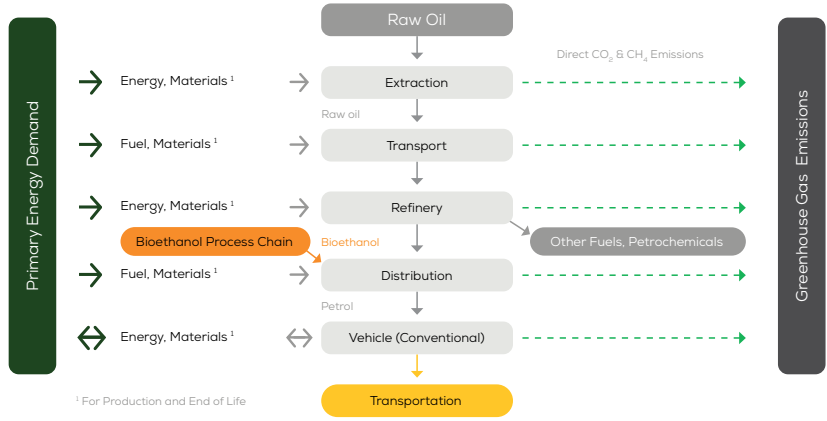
Primary Energy Demand

Raw Oil

Direct $CO_2$ & $CH_4$ Emissions

Energy, Materials $^1$

Extraction

Raw oil

Fuel, Materials $^1$

Transport

Energy, Materials $^1$

Refinery

Bioethanol Process Chain

Bioethanol

Other Fuels, Petrochemicals

Fuel, Materials $^1$

Distribution

Petrol

Energy, Materials $^1$

Vehicle (Conventional)

Transportation

$^1$ For Production and End of Life

Greenhouse Gas Emissions